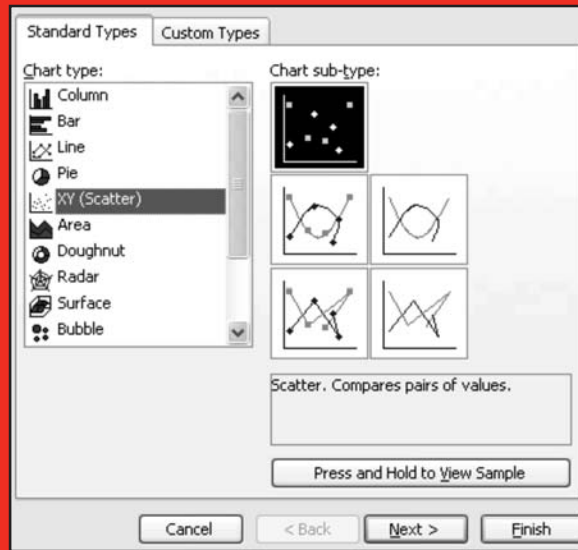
Standard Types
Custom Types

Chart type:
Column
Bar
Line
Pie
XY (Scatter)
Area
Doughnut
Radar
Surface
Bubble

Chart sub-type:

Scatter. Compares pairs of values.

Press and Hold to View Sample

Cancel
< Back
Next >
Finish